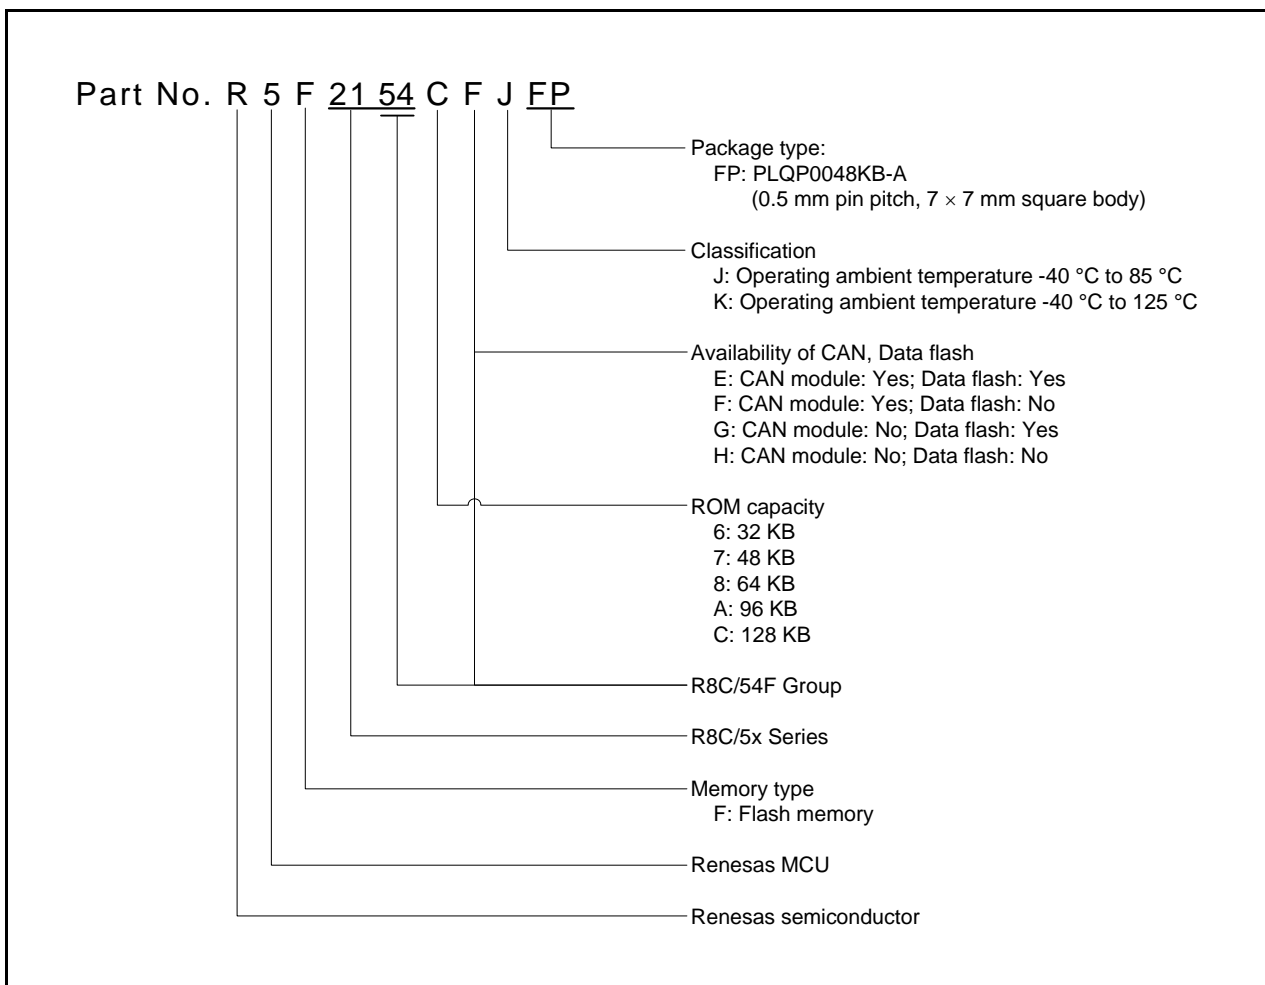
Part No. R 5 F 21 54 C F J FP

Package type:
FP: PLQP0048KB-A
(0.5 mm pin pitch, $7 \times 7$ mm square body)

Classification
J: Operating ambient temperature -40 °C to 85 °C
K: Operating ambient temperature -40 °C to 125 °C

Availability of CAN, Data flash
E: CAN module: Yes; Data flash: Yes
F: CAN module: Yes; Data flash: No
G: CAN module: No; Data flash: Yes
H: CAN module: No; Data flash: No

ROM capacity
6: 32 KB
7: 48 KB
8: 64 KB
A: 96 KB
C: 128 KB

R8C/54F Group

R8C/5x Series

Memory type
F: Flash memory

Renesas MCU

Renesas semiconductor